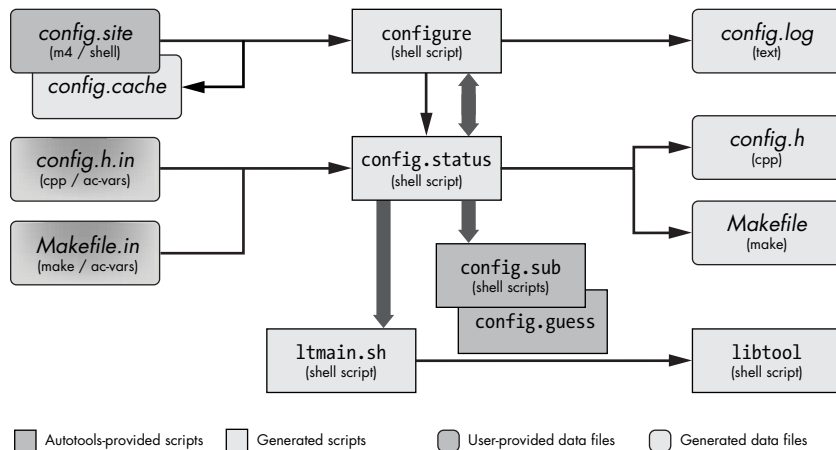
config.site
(m4 / shell)

config.cache

configure
(shell script)

config.log
(text)

config.h.in
(cpp / ac-vars)

config.status
(shell script)

config.h
(cpp)

Makefile
(make)

Makefile.in
(make / ac-vars)

config.sub
(shell scripts)

config.guess

ltmain.sh
(shell script)

libtool
(shell script)

Autotools-provided scripts

Generated scripts

User-provided data files

Generated data files